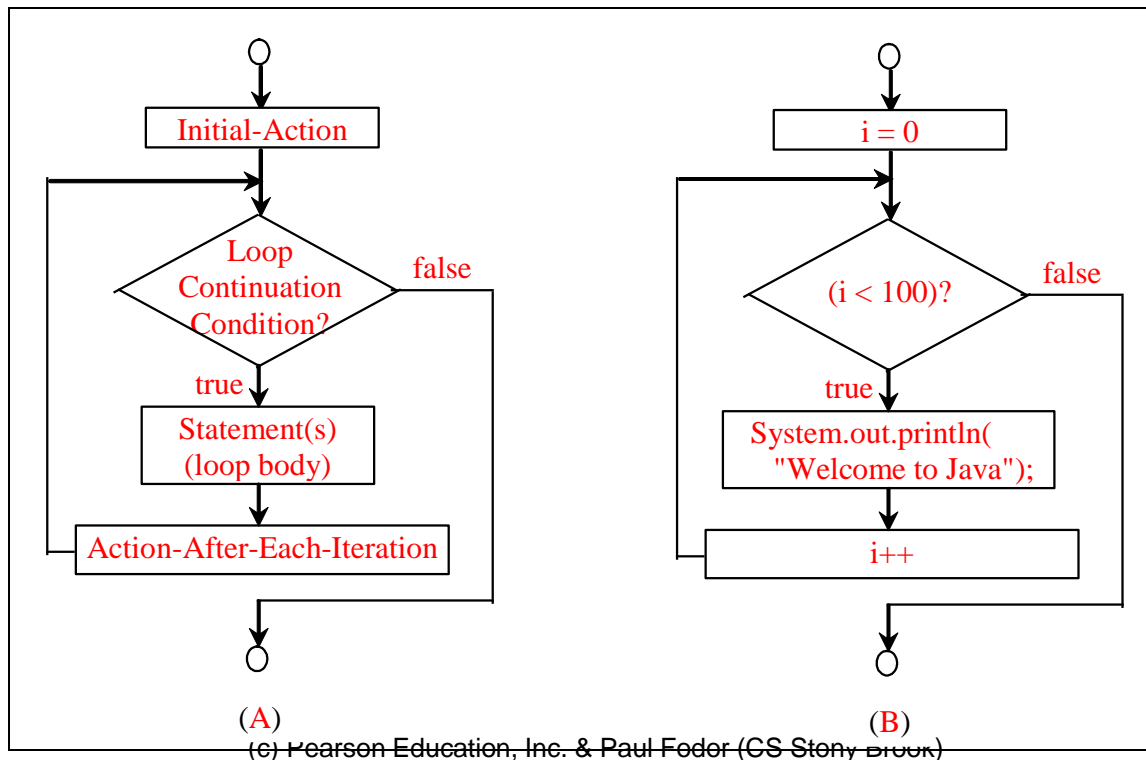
Initial-Action

Loop Continuation Condition?

false

true

Statement(s) (loop body)

Action-After-Each-Iteration

(A)

i = 0

(i < 100)?

false

true

System.out.println( "Welcome to Java");

i++

(B)

(c) Pearson Education, Inc. & Paul Fodor (CS Stony Brook)